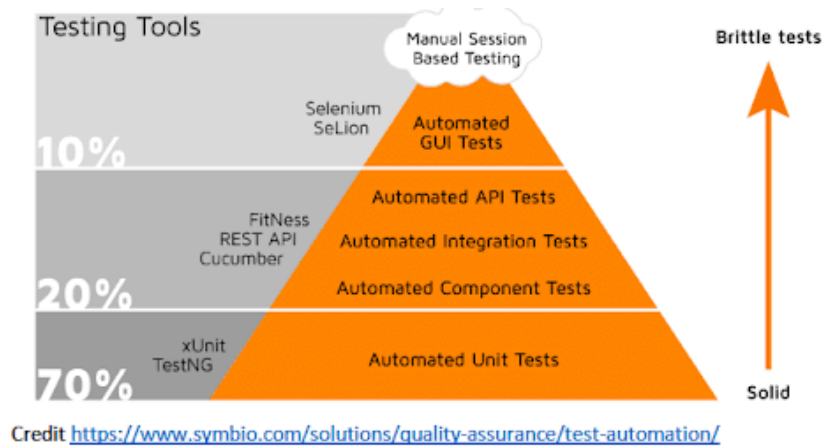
Testing Tools

Manual Session Based Testing

Brittle tests

Selenium
SeLion

Automated GUI Tests

10%

FitNess
REST API
Cucumber

Automated API Tests

Automated Integration Tests

Automated Component Tests

20%

xUnit
TestNG

Automated Unit Tests

70%

Solid

Credit https://www.symbio.com/solutions/quality-assurance/test-automation/